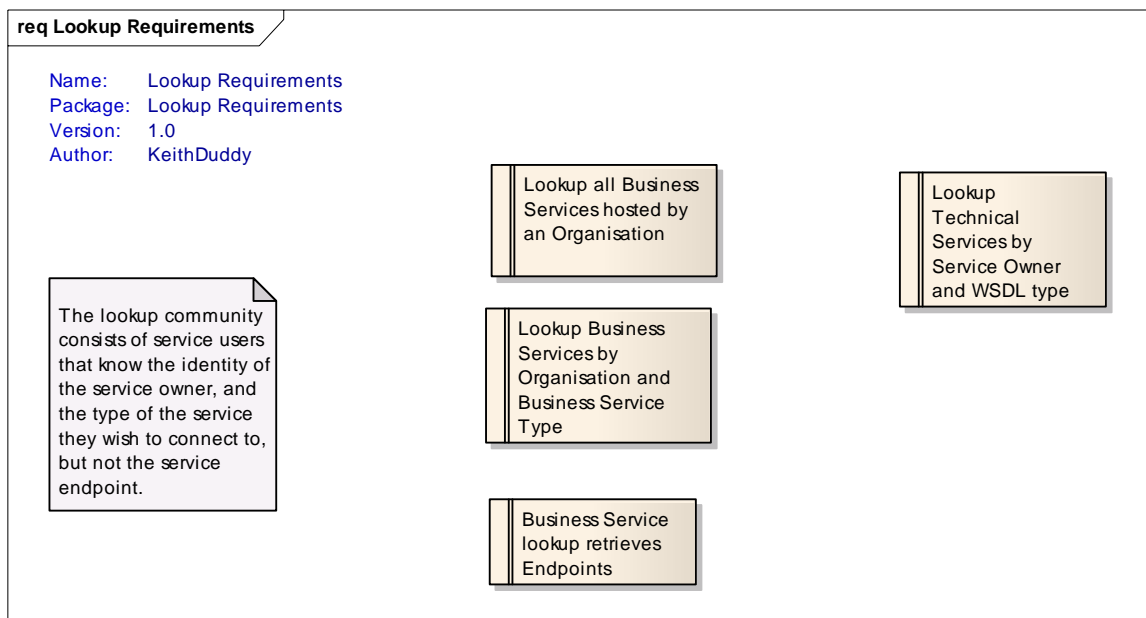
req Lookup Requirements

Name: Lookup Requirements
Package: Lookup Requirements
Version: 1.0
Author: KeithDuddy

Lookup all Business Services hosted by an Organisation

Lookup Technical Services by Service Owner and WSDL type

The lookup community consists of service users that know the identity of the service owner, and the type of the service they wish to connect to, but not the service endpoint.

Lookup Business Services by Organisation and Business Service Type

Business Service lookup retrieves Endpoints